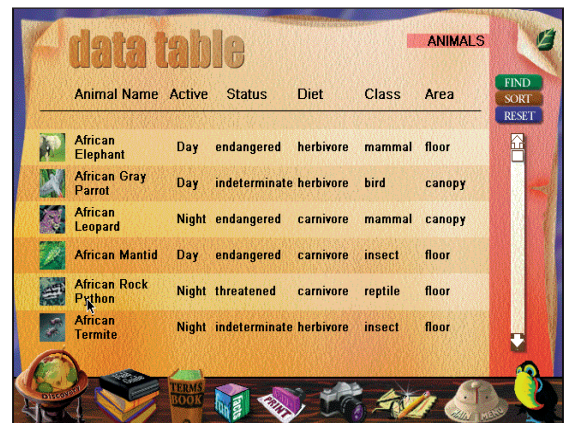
data table

ANIMALS

FIND
SORT
RESET

| Animal Name | Active | Status | Diet | Class | Area |
|---|---|---|---|---|---|
| African Elephant | Day | endangered | herbivore | mammal | floor |
| African Gray Parrot | Day | indeterminate | herbivore | bird | canopy |
| African Leopard | Night | endangered | carnivore | mammal | canopy |
| African Mantid | Day | endangered | carnivore | insect | floor |
| African Rock Python | Night | threatened | carnivore | reptile | floor |
| African Termite | Night | indeterminate | herbivore | insect | floor |

DISCOVERY

TERMS BOOK

facts

PRINT

MAIN MENU